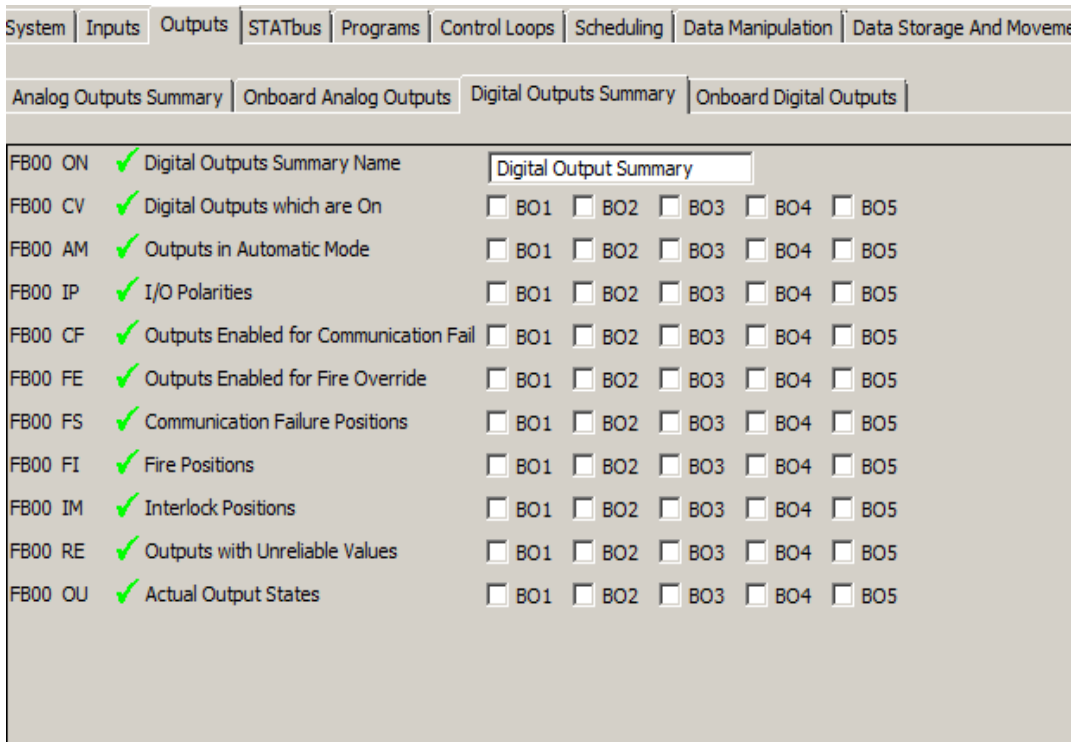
System | Inputs | Outputs | STATbus | Programs | Control Loops | Scheduling | Data Manipulation | Data Storage And Moveme

Analog Outputs Summary | Onboard Analog Outputs | Digital Outputs Summary | Onboard Digital Outputs

| | | |
|---|---|---|
| FB00 ON | Digital Outputs Summary Name | Digital Output Summary |
| FB00 CV | Digital Outputs which are On | BO1 BO2 BO3 BO4 BO5 |
| FB00 AM | Outputs in Automatic Mode | BO1 BO2 BO3 BO4 BO5 |
| FB00 IP | I/O Polarities | BO1 BO2 BO3 BO4 BO5 |
| FB00 CF | Outputs Enabled for Communication Fail | BO1 BO2 BO3 BO4 BO5 |
| FB00 FE | Outputs Enabled for Fire Override | BO1 BO2 BO3 BO4 BO5 |
| FB00 FS | Communication Failure Positions | BO1 BO2 BO3 BO4 BO5 |
| FB00 FI | Fire Positions | BO1 BO2 BO3 BO4 BO5 |
| FB00 IM | Interlock Positions | BO1 BO2 BO3 BO4 BO5 |
| FB00 RE | Outputs with Unreliable Values | BO1 BO2 BO3 BO4 BO5 |
| FB00 OU | Actual Output States | BO1 BO2 BO3 BO4 BO5 |